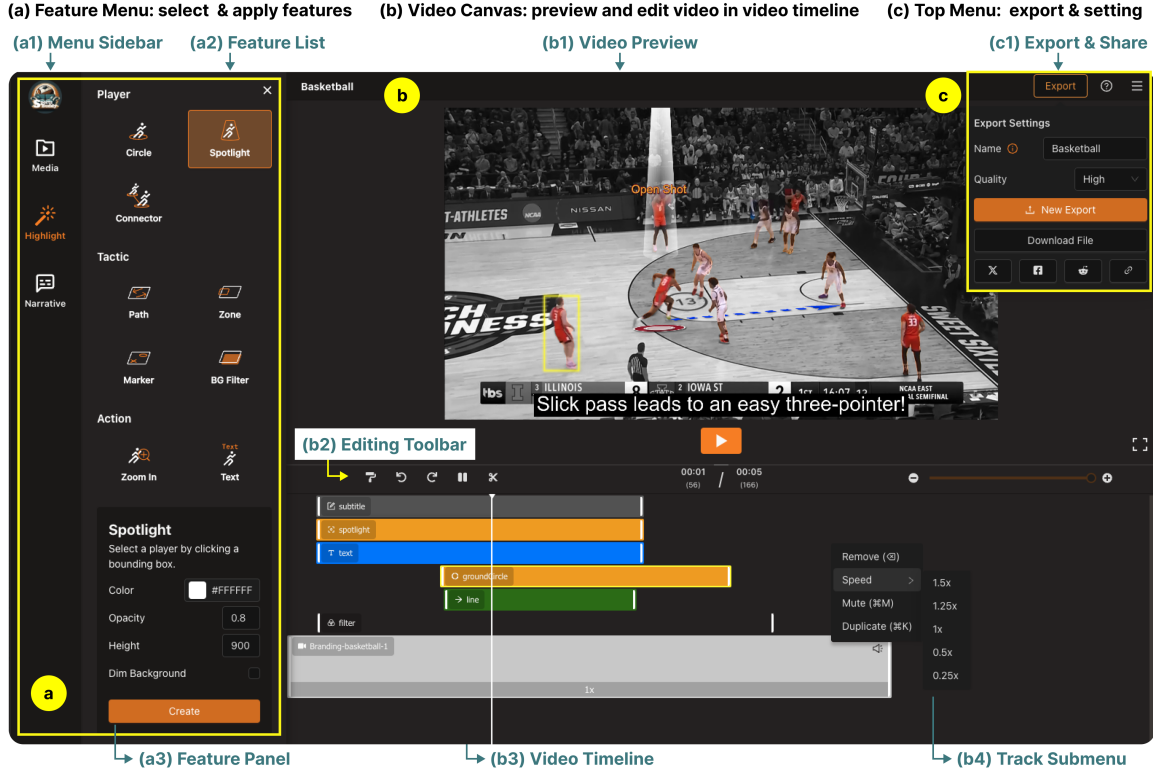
(a) Feature Menu: select & apply features
(b) Video Canvas: preview and edit video in video timeline
(c) Top Menu: export & setting

(a1) Menu Sidebar
(a2) Feature List
(b1) Video Preview
(c1) Export & Share

Media
Highlight
Narrative

Player
Circle
Spotlight
Connector

Tactic
Path
Zone
Marker
BG Filter

Action
Zoom In
Text

Spotlight
Select a player by clicking a bounding box.
Color #FFFFFF
Opacity 0.8
Height 900
Dim Background
Create

a

Basketball
b

Open Shot
T-ATHLETES NCAA NISSAN
ILLINOIS 8 IOWA ST 2 16:07 NCAA EAST SEMIFINAL
tbs
Slick pass leads to an easy three-pointer!

c
Export
Export Settings
Name Basketball
Quality High
New Export
Download File

(b2) Editing Toolbar
00:01 (56) / 00:05 (166)

subtitle
spotlight
text
groundCircle
line
filter
Branding-basketball-1
1x

Remove (⌫)
Speed
Mute (⌘M)
Duplicate (⌘K)
1.5x
1.25x
1x
0.5x
0.25x

(a3) Feature Panel
(b3) Video Timeline
(b4) Track Submenu